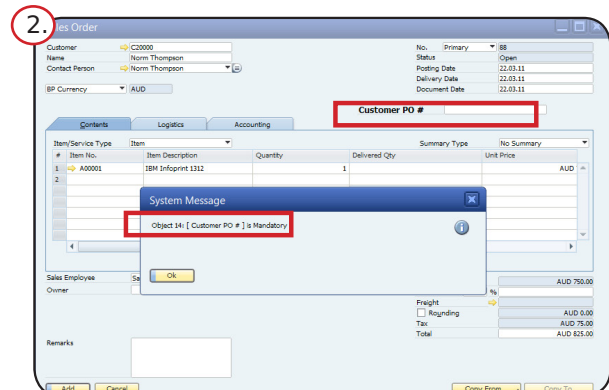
2.
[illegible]les Order

Customer C20000
Name Norm Thompson
Contact Person Norm Thompson

BP Currency AUD

No. Primary 88
Status Open
Posting Date 22.03.11
Delivery Date 22.03.11
Document Date 22.03.11

Customer PO #

Contents Logistics Accounting

Item/Service Type Item
Summary Type No Summary

| # | Item No. | Item Description | Quantity | Delivered Qty | Unit Price |
|---|---|---|---|---|---|
| 1 | A00001 | IBM Infoprint 1312 | 1 | | AUD |
| 2 | | | | | |

System Message
Object 14: [ Customer PO # ] is Mandatory
Ok

Sales Employee Se
Owner

AUD 750.00
%
Freight
Rounding AUD 0.00
Tax AUD 75.00
Total AUD 825.00

Remarks

Add Cancel Copy From Copy To